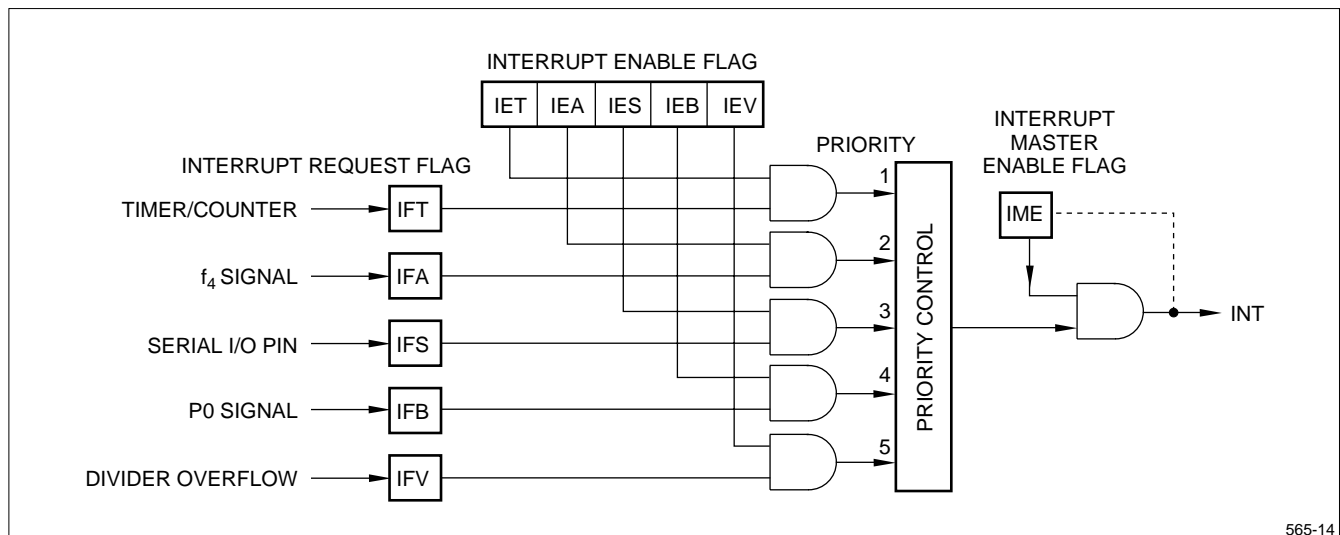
INTERRUPT ENABLE FLAG

| IET | IEA | IES | IEB | IEV |
|---|---|---|---|---|

INTERRUPT REQUEST FLAG

PRIORITY

INTERRUPT MASTER ENABLE FLAG

TIMER/COUNTER IFT

$f_4$ SIGNAL IFA

SERIAL I/O PIN IFS

P0 SIGNAL IFB

DIVIDER OVERFLOW IFV

1
2
3
4
5

PRIORITY CONTROL

IME

INT

565-14